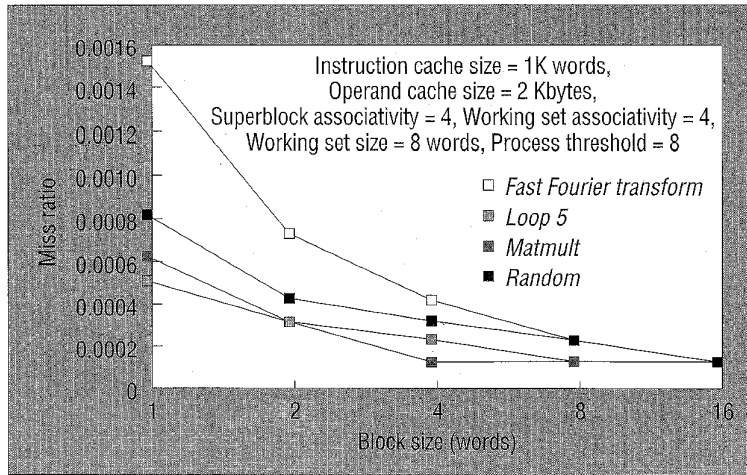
Instruction cache size = 1K words,
Operand cache size = 2 Kbytes,
Superblock associativity = 4, Working set associativity = 4,
Working set size = 8 words, Process threshold = 8

□ Fast Fourier transform
■ Loop 5
■ Matmult
■ Random

Miss ratio

0.0016
0.0014
0.0012
0.0010
0.0008
0.0006
0.0004
0.0002
0

1
2
4
8
16

Block size (words)